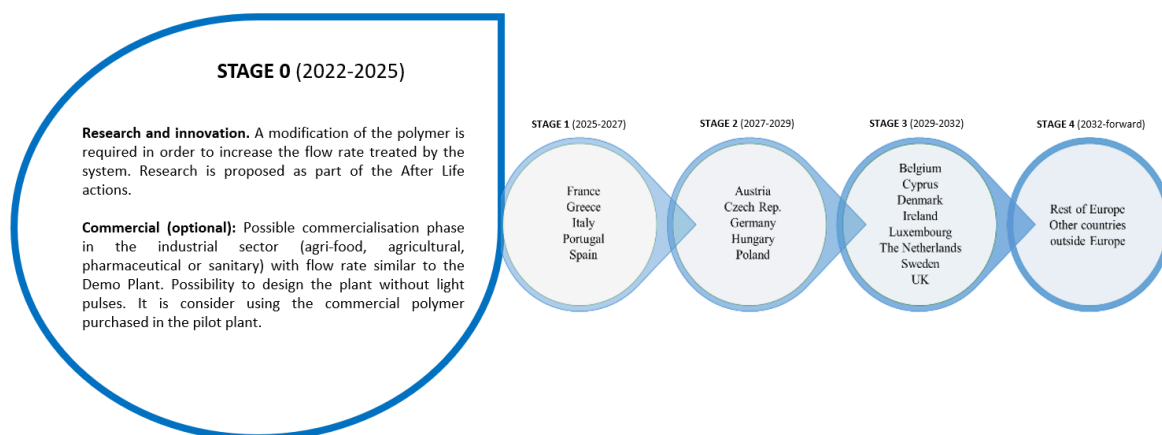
**STAGE 0** (2022-2025)

**Research and innovation.** A modification of the polymer is required in order to increase the flow rate treated by the system. Research is proposed as part of the After Life actions.

**Commercial (optional):** Possible commercialisation phase in the industrial sector (agri-food, agricultural, pharmaceutical or sanitary) with flow rate similar to the Demo Plant. Possibility to design the plant without light pulses. It is consider using the commercial polymer purchased in the pilot plant.

**STAGE 1** (2025-2027)

France
Greece
Italy
Portugal
Spain

**STAGE 2** (2027-2029)

Austria
Czech Rep.
Germany
Hungary
Poland

**STAGE 3** (2029-2032)

Belgium
Cyprus
Denmark
Ireland
Luxembourg
The Netherlands
Sweden
UK

**STAGE 4** (2032-forward)

Rest of Europe
Other countries outside Europe